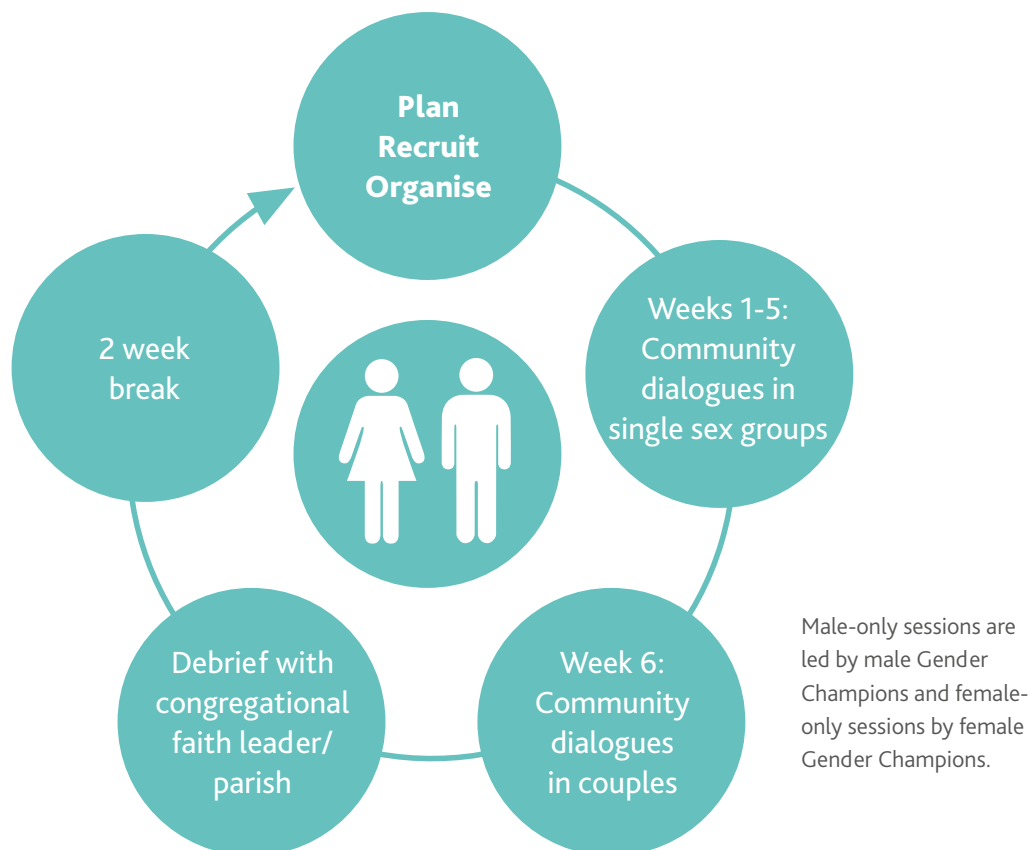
Plan
Recruit
Organise

Weeks 1-5: Community dialogues in single sex groups

Week 6: Community dialogues in couples

Debrief with congregational faith leader/ parish

2 week break

Male-only sessions are led by male Gender Champions and female-only sessions by female Gender Champions.